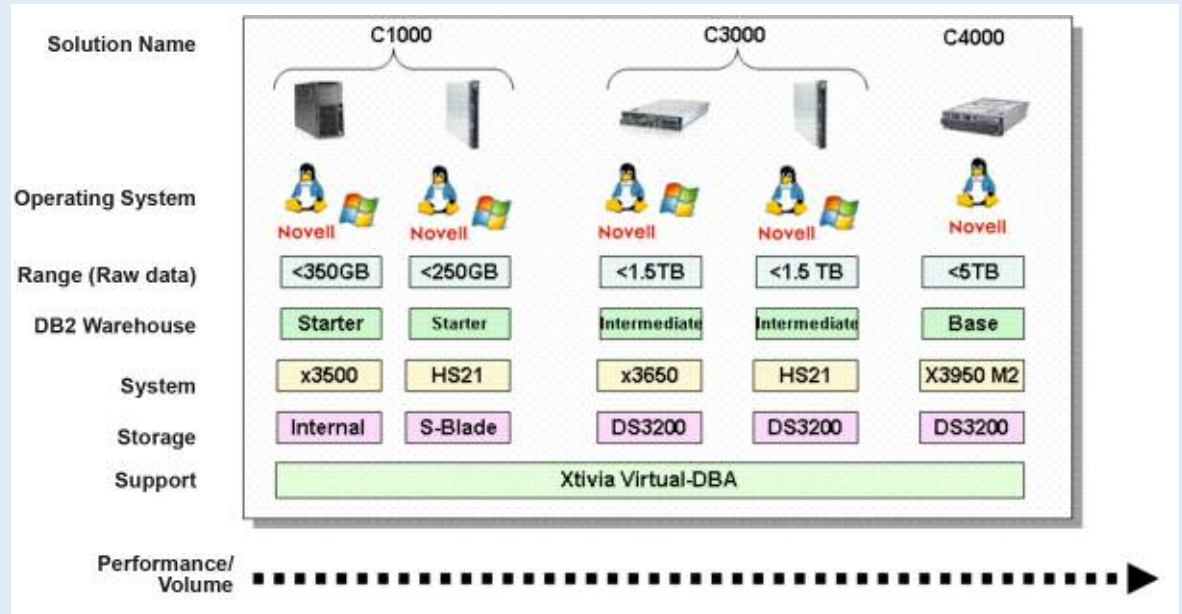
| Solution Name | C1000 | | C3000 | | C4000 |
|---|---|---|---|---|---|
| Operating System | Novell | Novell | Novell | Novell | Novell |
| Range (Raw data) | <350GB | <250GB | <1.5TB | <1.5 TB | <5TB |
| DB2 Warehouse | Starter | Starter | Intermediate | Intermediate | Base |
| System | x3500 | HS21 | x3650 | HS21 | X3950 M2 |
| Storage | Internal | S-Blade | DS3200 | DS3200 | DS3200 |
| Support | Xtivia Virtual-DBA | | | | |

Performance/ Volume